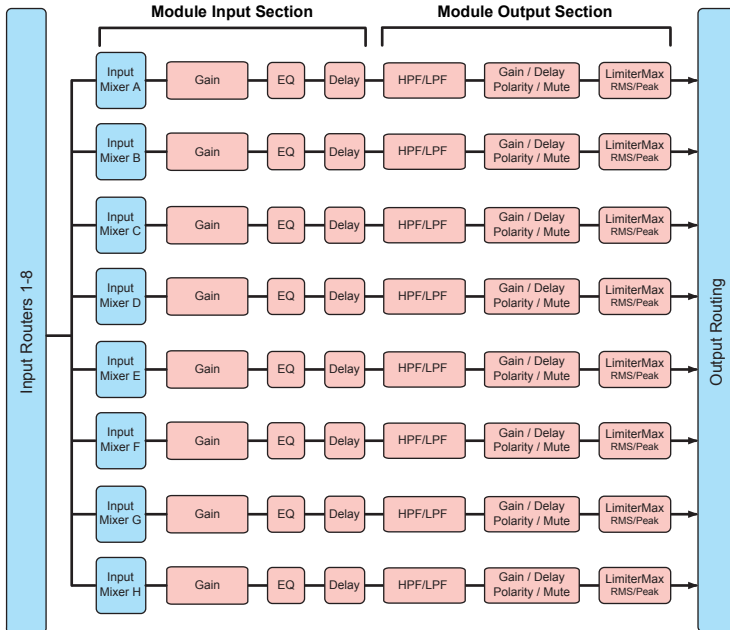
Module Input Section

Module Output Section

Input Routers 1-8

Input Mixer A
Gain
EQ
Delay
HPF/LPF
Gain / Delay Polarity / Mute
LimiterMax RMS/Peak

Input Mixer B
Gain
EQ
Delay
HPF/LPF
Gain / Delay Polarity / Mute
LimiterMax RMS/Peak

Input Mixer C
Gain
EQ
Delay
HPF/LPF
Gain / Delay Polarity / Mute
LimiterMax RMS/Peak

Input Mixer D
Gain
EQ
Delay
HPF/LPF
Gain / Delay Polarity / Mute
LimiterMax RMS/Peak

Input Mixer E
Gain
EQ
Delay
HPF/LPF
Gain / Delay Polarity / Mute
LimiterMax RMS/Peak

Input Mixer F
Gain
EQ
Delay
HPF/LPF
Gain / Delay Polarity / Mute
LimiterMax RMS/Peak

Input Mixer G
Gain
EQ
Delay
HPF/LPF
Gain / Delay Polarity / Mute
LimiterMax RMS/Peak

Input Mixer H
Gain
EQ
Delay
HPF/LPF
Gain / Delay Polarity / Mute
LimiterMax RMS/Peak

Output Routing